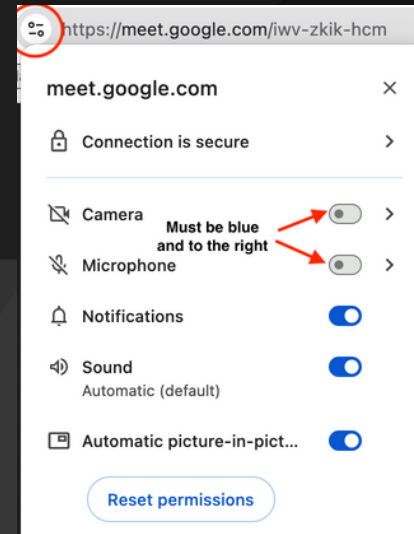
https://meet.google.com/iwv-zkik-hcm

meet.google.com

Connection is secure

Camera

Must be blue and to the right

Microphone

Notifications

Sound
Automatic (default)

Automatic picture-in-pict...

Reset permissions